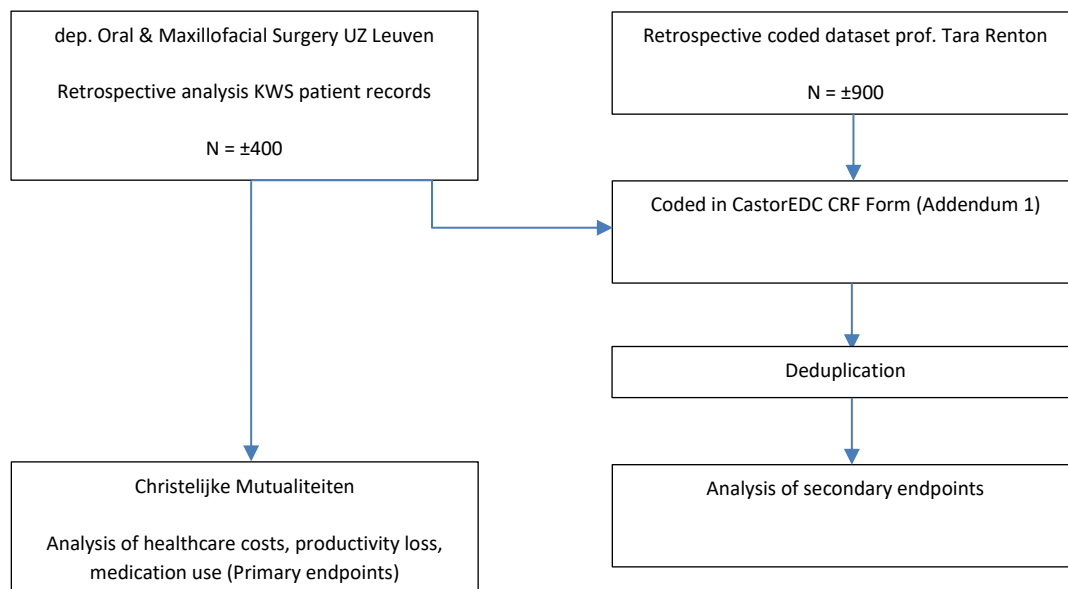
dep. Oral & Maxillofacial Surgery UZ Leuven

Retrospective analysis KWS patient records

N = ±400

Retrospective coded dataset prof. Tara Renton

N = ±900

Coded in CastorEDC CRF Form (Addendum 1)

Deduplication

Analysis of secondary endpoints

Christelijke Mutualiteiten

Analysis of healthcare costs, productivity loss, medication use (Primary endpoints)